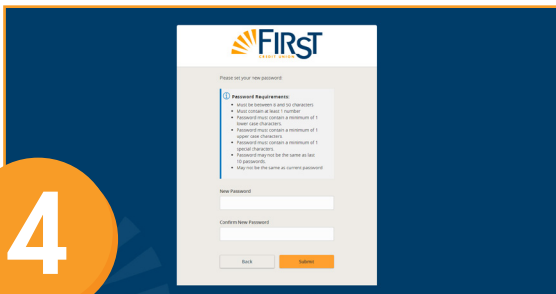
FIRST
CREDIT UNION

Please set your new password

Password Requirements:
- Must be between 8 and 50 characters
- Must contain at least 1 number
- Password must contain a minimum of 1 lower case characters.
- Password must contain a minimum of 1 upper case characters.
- Password must contain a minimum of 1 special characters.
- Password may not be the same as last 10 passwords.
- May not be the same as current password

New Password

Confirm New Password

Back

Submit

4